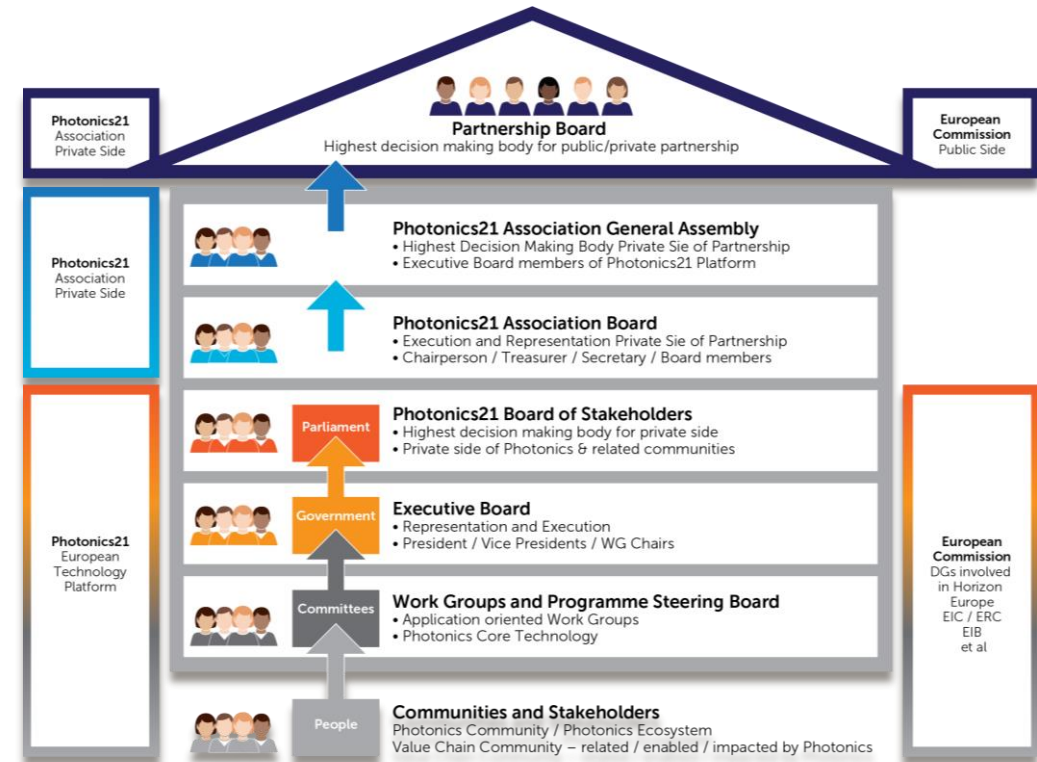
Photonics21
Association
Private Side

Partnership Board
Highest decision making body for public/private partnership

European
Commission
Public Side

Photonics21
Association
Private Side

Photonics21 Association General Assembly
• Highest Decision Making Body Private Sie of Partnership
• Executive Board members of Photonics21 Platform

Photonics21 Association Board
• Execution and Representation Private Sie of Partnership
• Chairperson / Treasurer / Secretary / Board members

Photonics21
European
Technology
Platform

Parliament

Photonics21 Board of Stakeholders
• Highest decision making body for private side
• Private side of Photonics & related communities

Government

Executive Board
• Representation and Execution
• President / Vice Presidents / WG Chairs

Committees

Work Groups and Programme Steering Board
• Application oriented Work Groups
• Photonics Core Technology

European
Commission
DGs involved
in Horizon
Europe
EIC / ERC
EIB
et al

People

Communities and Stakeholders
Photonics Community / Photonics Ecosystem
Value Chain Community – related / enabled / impacted by Photonics